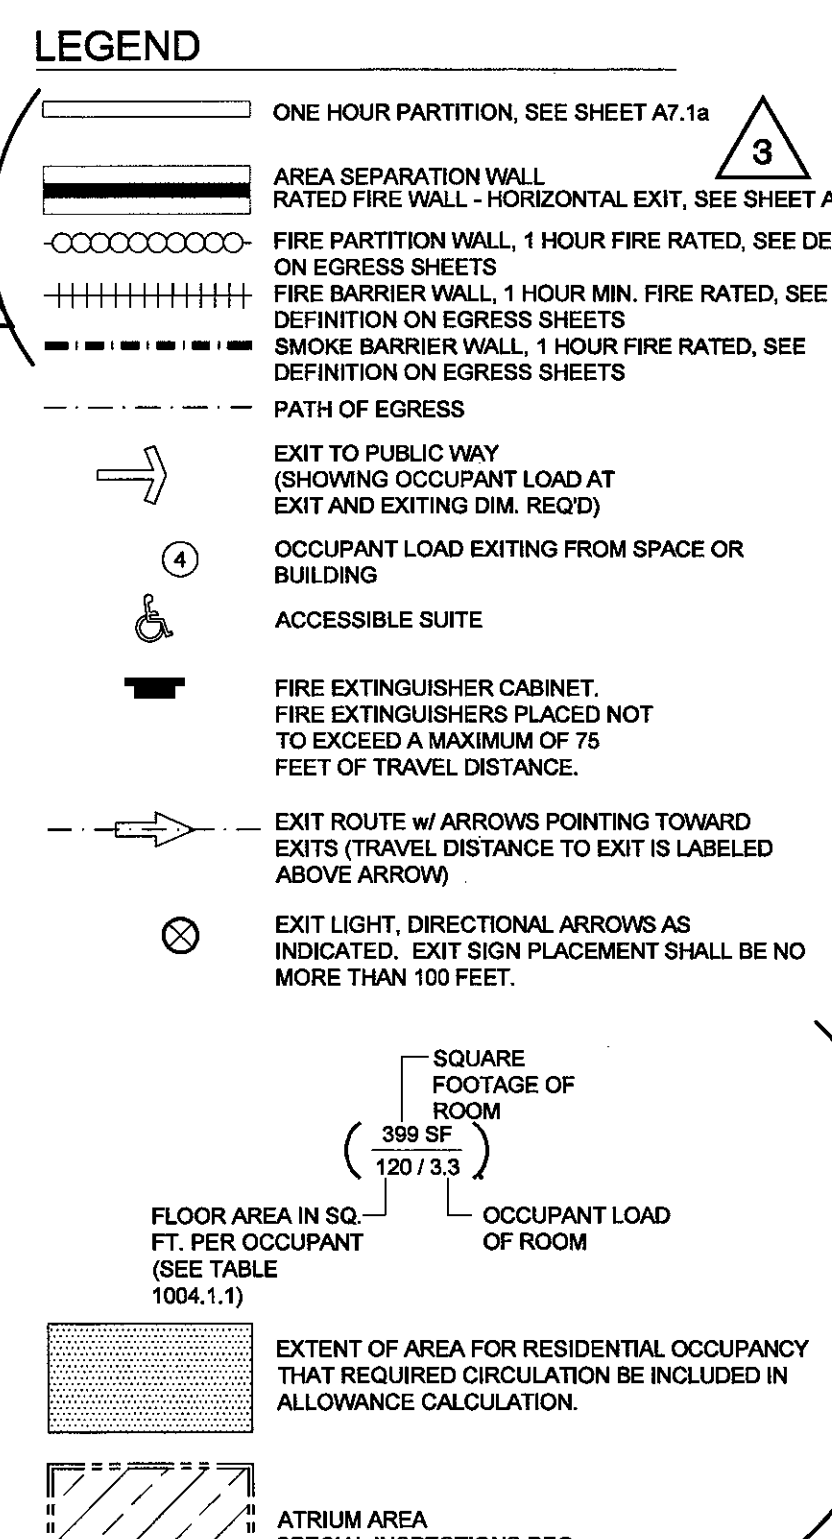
LEGEND

ONE HOUR PARTITION, SEE SHEET A7.1a

3

AREA SEPARATION WALL
RATED FIRE WALL - HORIZONTAL EXIT, SEE SHEET A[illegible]

FIRE PARTITION WALL, 1 HOUR FIRE RATED, SEE DE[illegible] ON EGRESS SHEETS

FIRE BARRIER WALL, 1 HOUR MIN. FIRE RATED, SEE DEFINITION ON EGRESS SHEETS

SMOKE BARRIER WALL, 1 HOUR FIRE RATED, SEE DEFINITION ON EGRESS SHEETS

PATH OF EGRESS

EXIT TO PUBLIC WAY (SHOWING OCCUPANT LOAD AT EXIT AND EXITING DIM. REQ'D)

4

OCCUPANT LOAD EXITING FROM SPACE OR BUILDING

ACCESSIBLE SUITE

FIRE EXTINGUISHER CABINET. FIRE EXTINGUISHERS PLACED NOT TO EXCEED A MAXIMUM OF 75 FEET OF TRAVEL DISTANCE.

EXIT ROUTE w/ ARROWS POINTING TOWARD EXITS (TRAVEL DISTANCE TO EXIT IS LABELED ABOVE ARROW)

EXIT LIGHT, DIRECTIONAL ARROWS AS INDICATED. EXIT SIGN PLACEMENT SHALL BE NO MORE THAN 100 FEET.

SQUARE FOOTAGE OF ROOM

399 SF

120 / 3.3

FLOOR AREA IN SQ. FT. PER OCCUPANT (SEE TABLE 1004.1.1)

OCCUPANT LOAD OF ROOM

EXTENT OF AREA FOR RESIDENTIAL OCCUPANCY THAT REQUIRED CIRCULATION BE INCLUDED IN ALLOWANCE CALCULATION.

ATRIUM AREA
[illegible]